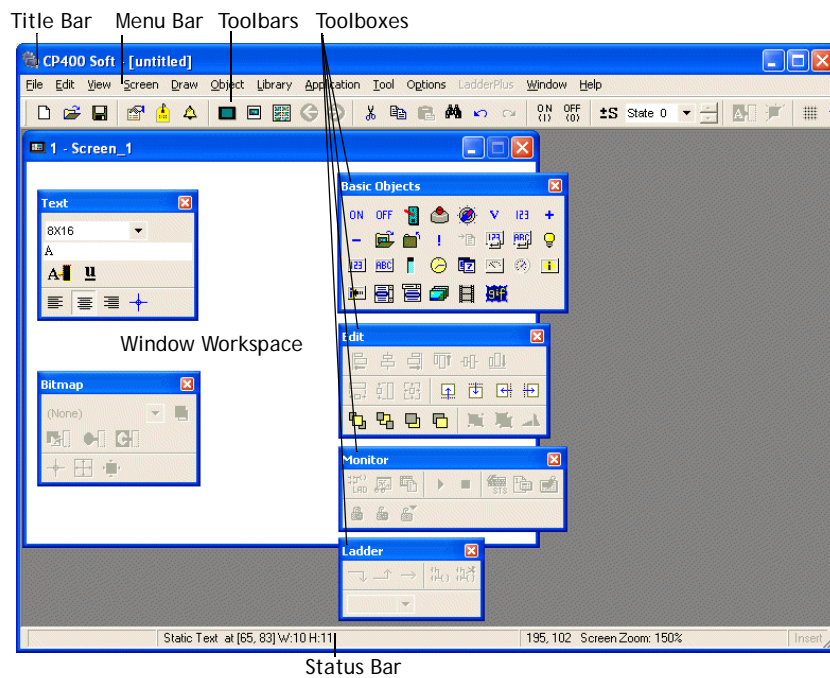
Title Bar Menu Bar Toolbars Toolboxes

CP400 Soft - [untitled]

File Edit View Screen Draw Object Library Application Tool Options LadderPlus Window Help

ON (1) OFF (0) ±S State 0

1 - Screen_1

Text

8X16

A

Basic Objects

ON OFF V 123 +

123 ABC

Window Workspace

Edit

Bitmap

(None)

Monitor

Ladder

Static Text at [65, 83] W:10 H:11 195, 102 Screen Zoom: 150% Insert

Status Bar